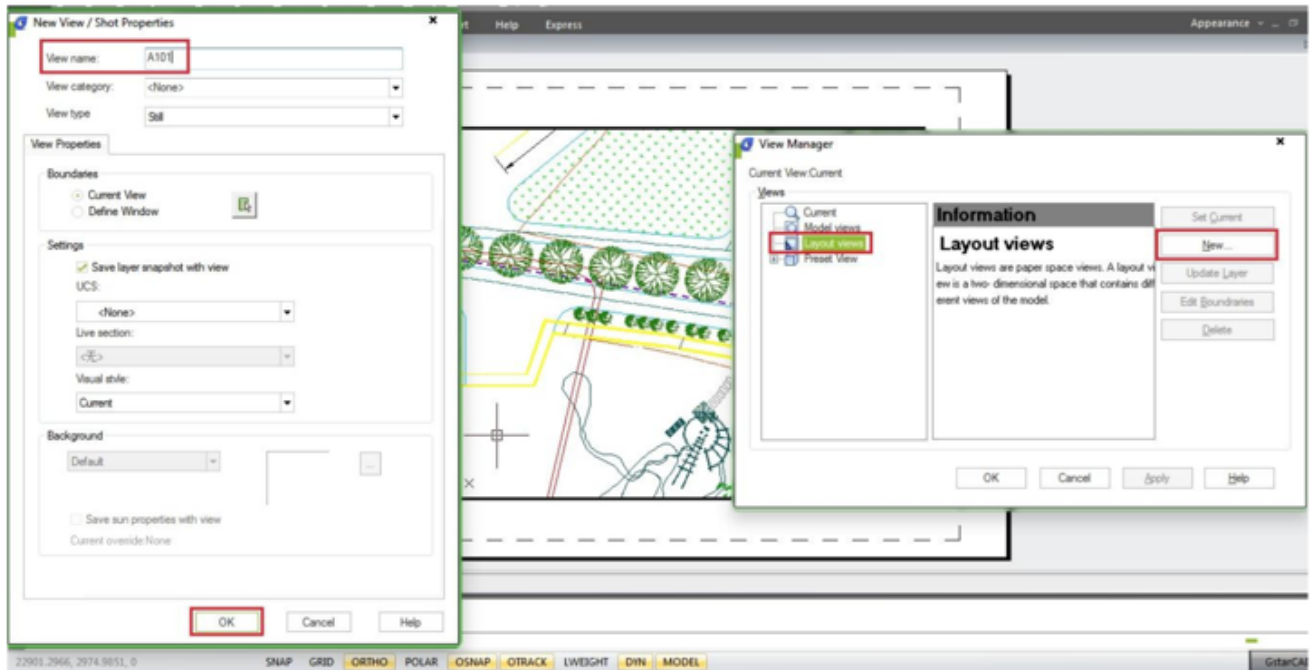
New View / Shot Properties

View name: A101

View category: <None>

View type: Still

View Properties

Boundaries

Current View

Define Window

Settings

Save layer snapshot with view

UCS:

<None>

Live section:

<无>

Visual style:

Current

Background

Default

...

Save sun properties with view

Current override:None

OK Cancel Help

t Help Express

Appearance

View Manager

Current View:Current

Views

Current

Model views

Layout views

Preset View

Information

Layout views

Layout views are paper space views. A layout vi ew is a two- dimensional space that contains diff erent views of the model.

Set Current

New...

Update Layer

Edit Boundaries

Delete

OK Cancel Apply Help

22901.2966, 2974.9851, 0 SNAP GRID ORTHO POLAR OSNAP OTRACK LWEIGHT DYN MODEL

GstarCA